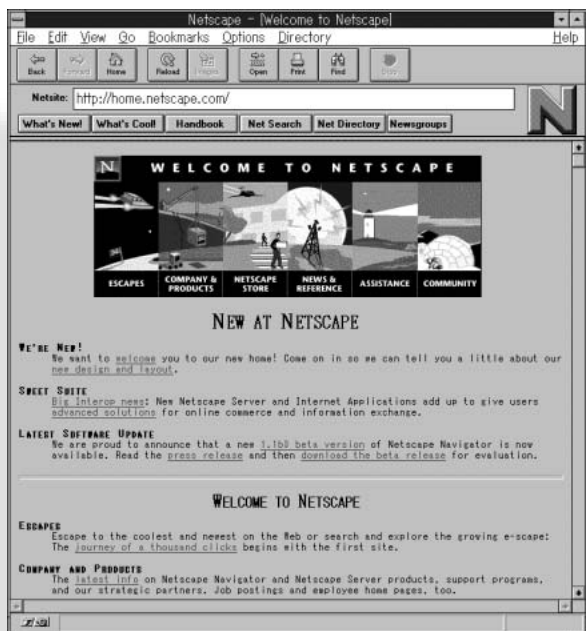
Netscape - [Welcome to Netscape]

File Edit View Go Bookmarks Options Directory Help

Back Forward Home Reload Images Open Print Find Stop

Netsite: http://home.netscape.com/

What's New! What's Cool! Handbook Net Search Net Directory Newsgroups

N WELCOME TO NETSCAPE

ESCAPES COMPANY & PRODUCTS NETSCAPE STORE NEWS & REFERENCE ASSISTANCE COMMUNITY

NEW AT NETSCAPE

WE'RE NEW!
We want to welcome you to our new home! Come on in so we can tell you a little about our new design and layout.

SWEET SUITE
Big Interop news: New Netscape Server and Internet Applications add up to give users advanced solutions for online commerce and information exchange.

LATEST SOFTWARE UPDATE
We are proud to announce that a new 1.1b0 beta version of Netscape Navigator is now available. Read the press release and then download the beta release for evaluation.

WELCOME TO NETSCAPE

ESCAPES
Escape to the coolest and newest on the Web or search and explore the growing e-scape: The journey of a thousand clicks begins with the first site.

COMPANY AND PRODUCTS
The latest info on Netscape Navigator and Netscape Server products, support programs, and our strategic partners. Job postings and employee home pages, too.